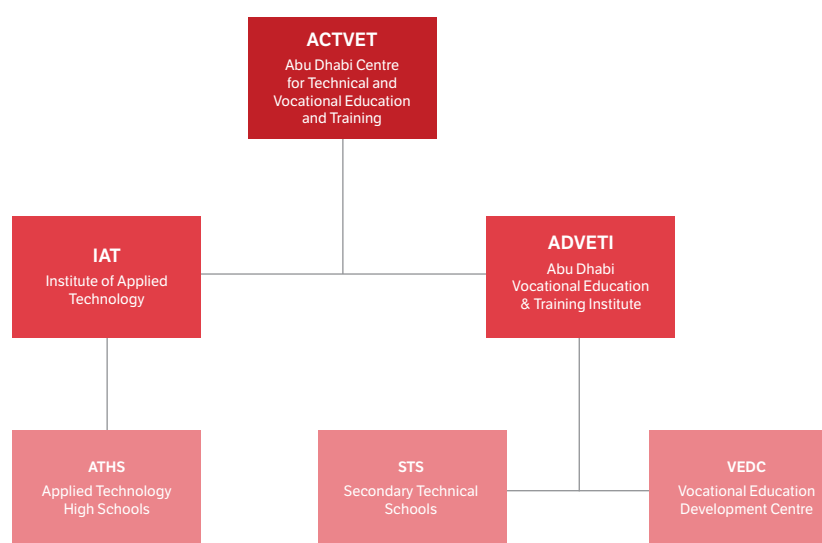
ACTVET
Abu Dhabi Centre for Technical and Vocational Education and Training

IAT
Institute of Applied Technology

ADVETI
Abu Dhabi Vocational Education & Training Institute

ATHS
Applied Technology High Schools

STS
Secondary Technical Schools

VEDC
Vocational Education Development Centre